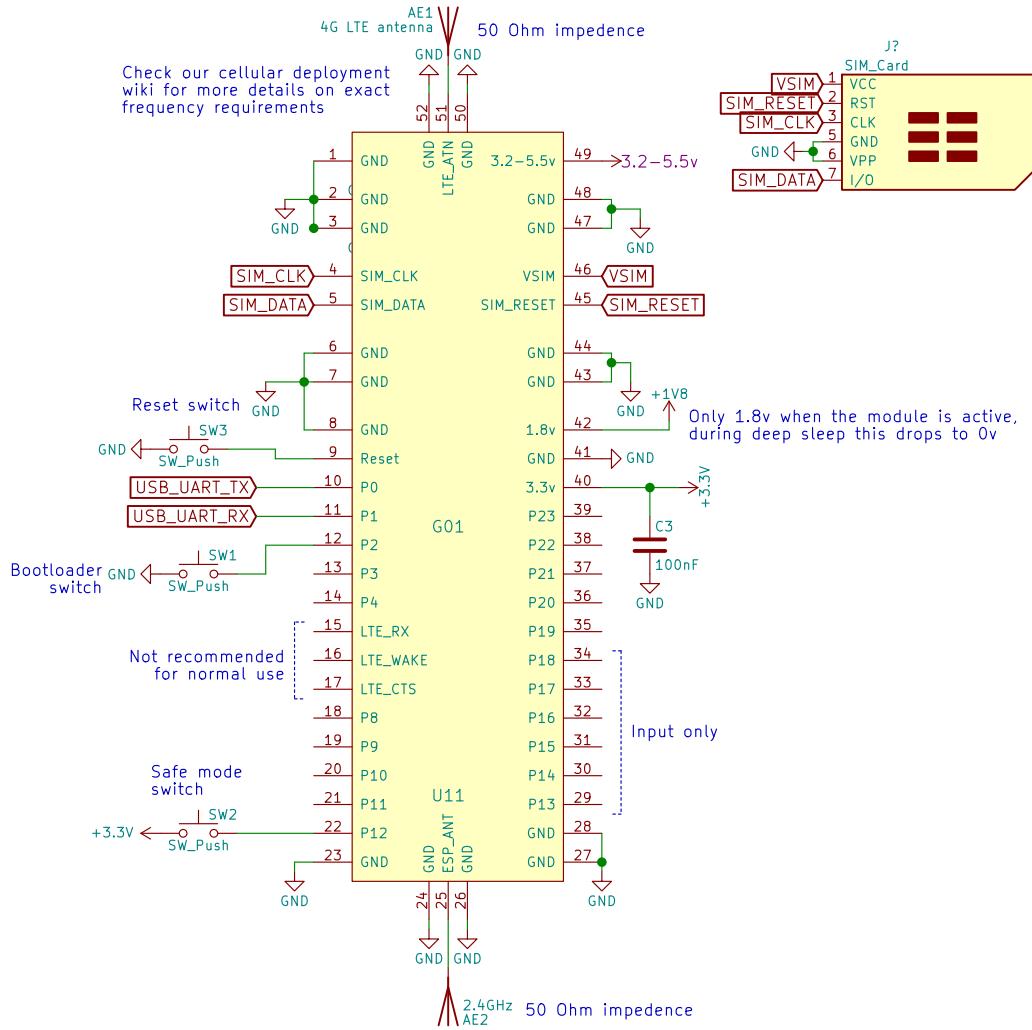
AE1
4G LTE antenna
50 Ohm impedence
GND GND
Check our cellular deployment wiki for more details on exact frequency requirements
52 51 50
GND LTE_ATN GND

J?
SIM_Card
VSIM 1 VCC
SIM_RESET 2 RST
SIM_CLK 3 CLK
5 GND
GND 6 VPP
SIM_DATA 7 I/O

1 GND
2 GND
3 GND
GND
4 SIM_CLK
5 SIM_DATA
SIM_CLK
SIM_DATA
6 GND
7 GND
GND
8 GND
Reset switch
SW3
GND
SW_Push
9 Reset
USB_UART_TX 10 P0
USB_UART_RX 11 P1
12 P2
Bootloader switch
GND
SW1
SW_Push
13 P3
14 P4
15 LTE_RX
Not recommended for normal use
16 LTE_WAKE
17 LTE_CTS
18 P8
19 P9
Safe mode switch
20 P10
21 P11
+3.3V
SW2
SW_Push
22 P12
23 GND
GND

49 3.2-5.5v
3.2-5.5v
48 GND
47 GND
GND
46 VSIM
VSIM
45 SIM_RESET
SIM_RESET
44 GND
43 GND
GND
+1V8
42 1.8v
Only 1.8v when the module is active, during deep sleep this drops to 0v
41 GND
GND
40 3.3v
+3.3V
39 P23
G01
38 P22
C3
37 P21
100nF
36 P20
GND
35 P19
34 P18
33 P17
32 P16
Input only
31 P15
30 P14
29 P13
U11
28 GND
27 GND
GND

GND ESP_ANT GND
24 25 26
GND GND
2.4GHz
AE2
50 Ohm impedence